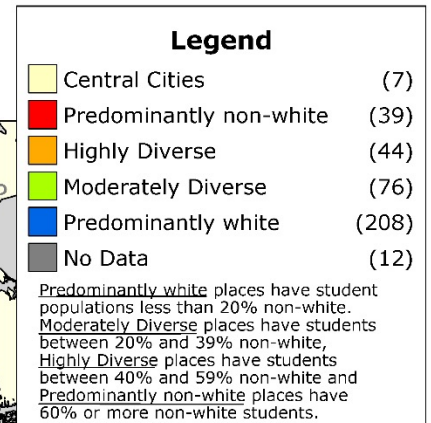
Legend

| | |
|---|---|
| Central Cities | (7) |
| Predominantly non-white | (39) |
| Highly Diverse | (44) |
| Moderately Diverse | (76) |
| Predominantly white | (208) |
| No Data | (12) |

Predominantly white places have student populations less than 20% non-white. Moderately Diverse places have students between 20% and 39% non-white, Highly Diverse places have students between 40% and 59% non-white and Predominantly non-white places have 60% or more non-white students.